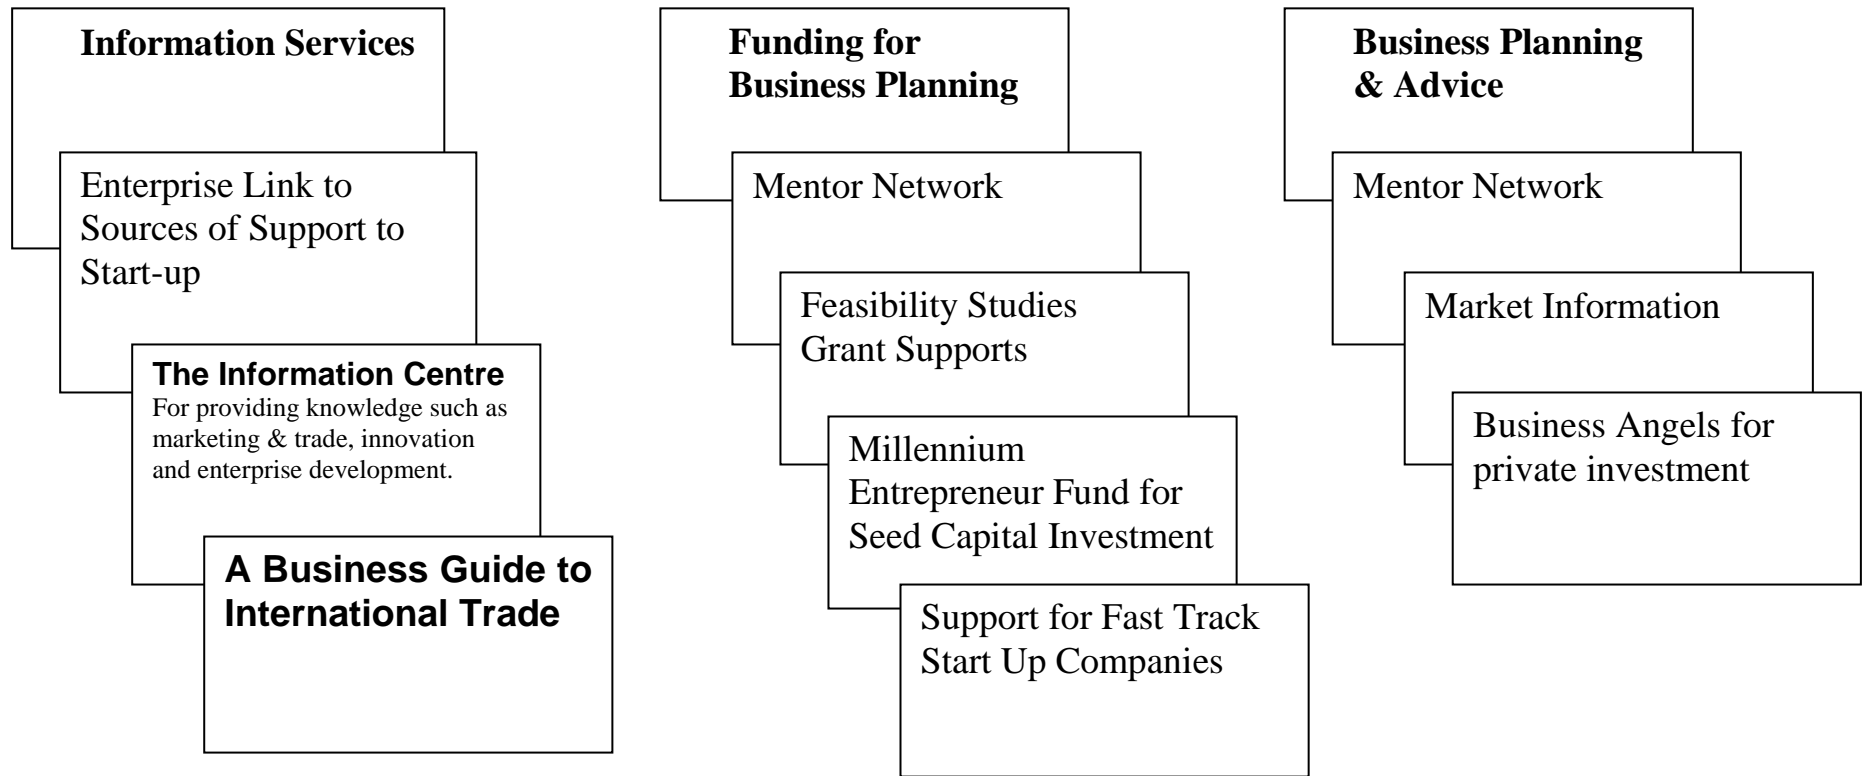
Information Services

Enterprise Link to Sources of Support to Start-up

The Information Centre
For providing knowledge such as marketing & trade, innovation and enterprise development.

A Business Guide to International Trade

Funding for Business Planning

Mentor Network

Feasibility Studies Grant Supports

Millennium Entrepreneur Fund for Seed Capital Investment

Support for Fast Track Start Up Companies

Business Planning & Advice

Mentor Network

Market Information

Business Angels for private investment